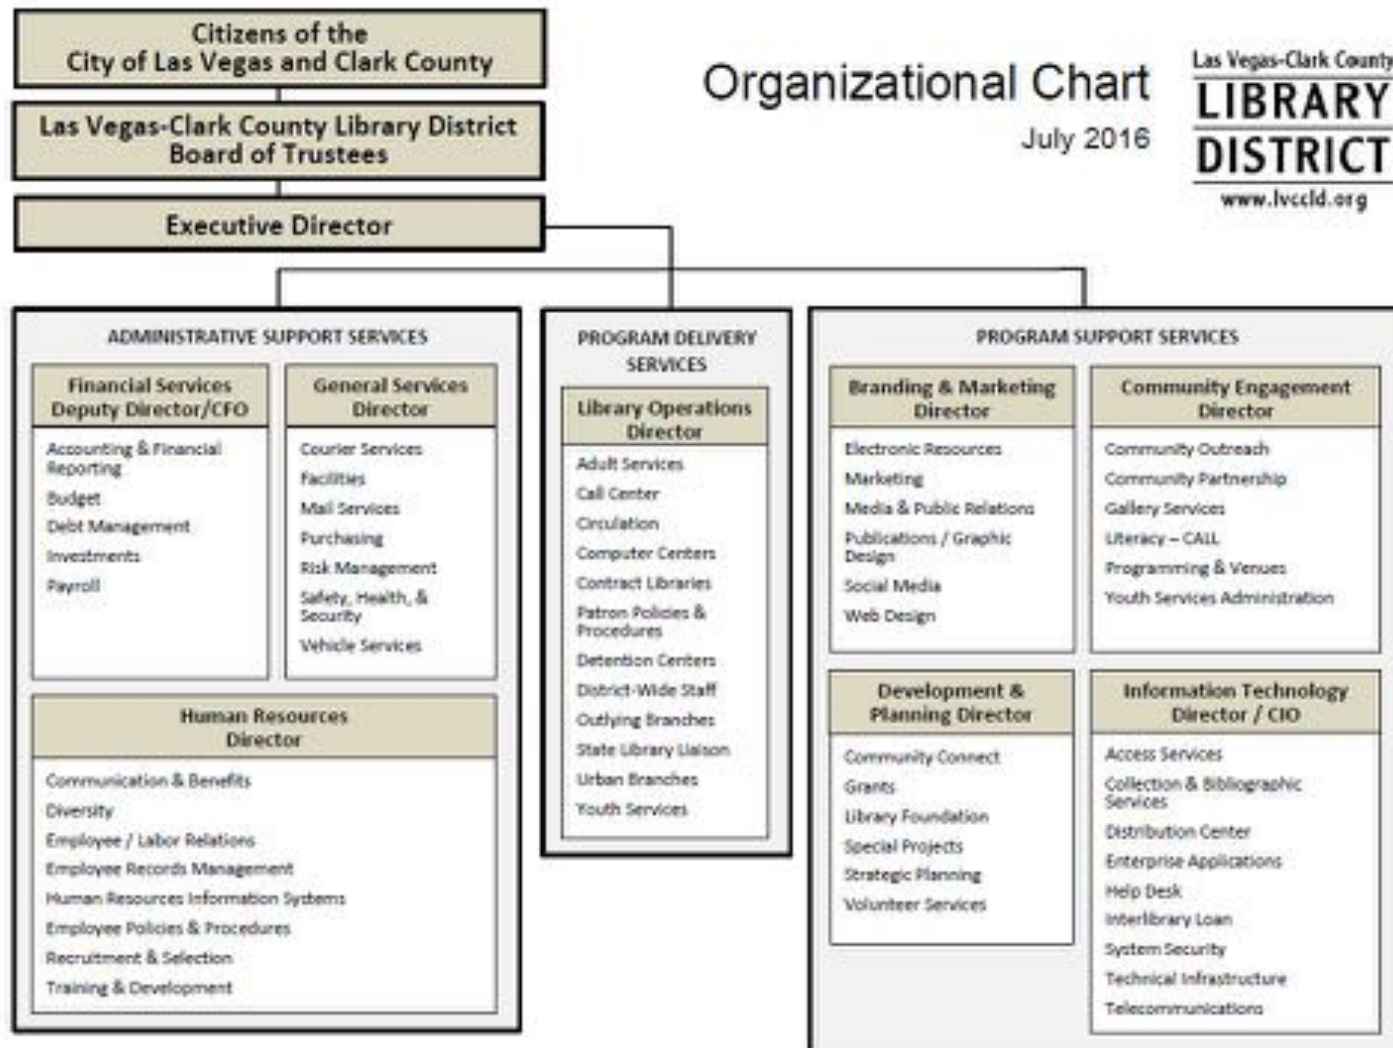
Citizens of the City of Las Vegas and Clark County

Las Vegas-Clark County Library District Board of Trustees

Executive Director

Organizational Chart
July 2016

Las Vegas-Clark County
LIBRARY
DISTRICT
www.lvccld.org

ADMINISTRATIVE SUPPORT SERVICES

Financial Services Deputy Director/CFO

Accounting & Financial Reporting
Budget
Debt Management
Investments
Payroll

General Services Director

Courier Services
Facilities
Mail Services
Purchasing
Risk Management
Safety, Health, & Security
Vehicle Services

Human Resources Director

Communication & Benefits
Diversity
Employee / Labor Relations
Employee Records Management
Human Resources Information Systems
Employee Policies & Procedures
Recruitment & Selection
Training & Development

PROGRAM DELIVERY SERVICES

Library Operations Director

Adult Services
Call Center
Circulation
Computer Centers
Contract Libraries
Patron Policies & Procedures
Detention Centers
District-Wide Staff
Outlying Branches
State Library Liaison
Urban Branches
Youth Services

PROGRAM SUPPORT SERVICES

Branding & Marketing Director

Electronic Resources
Marketing
Media & Public Relations
Publications / Graphic Design
Social Media
Web Design

Community Engagement Director

Community Outreach
Community Partnership
Gallery Services
Literacy – CALL
Programming & Venues
Youth Services Administration

Development & Planning Director

Community Connect
Grants
Library Foundation
Special Projects
Strategic Planning
Volunteer Services

Information Technology Director / CIO

Access Services
Collection & Bibliographic Services
Distribution Center
Enterprise Applications
Help Desk
Interlibrary Loan
System Security
Technical Infrastructure
Telecommunications